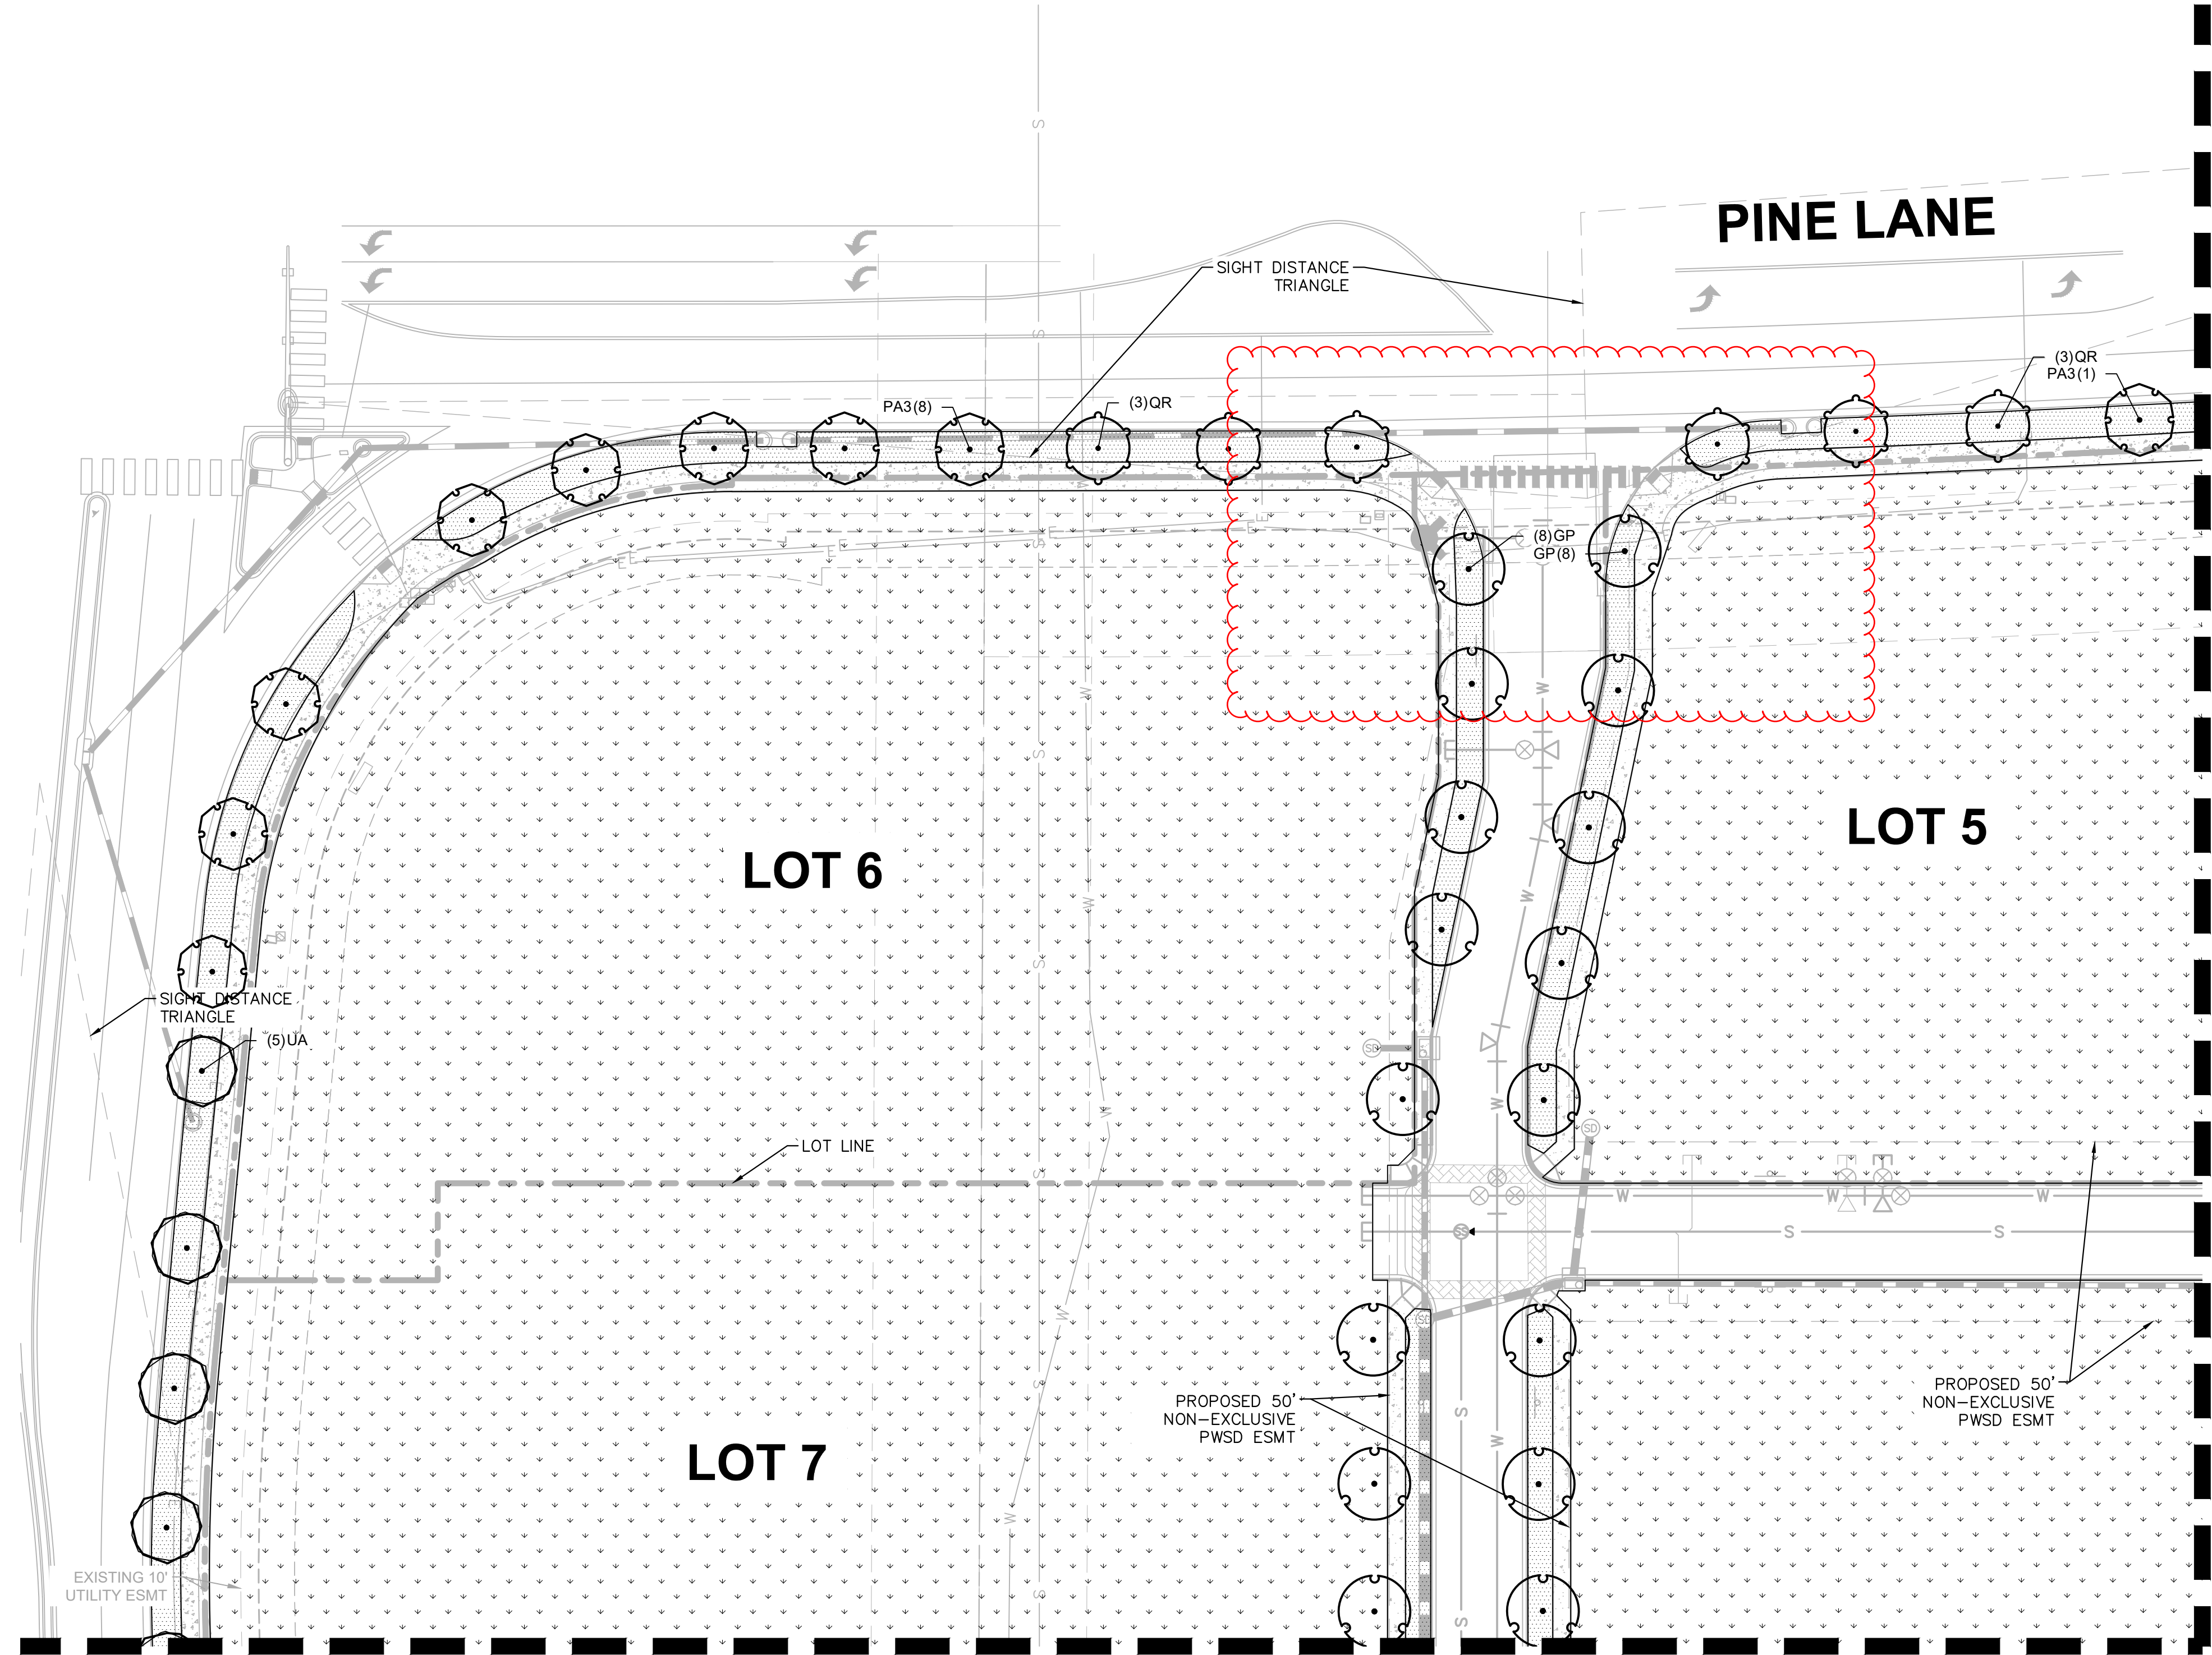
PINE LANE

SIGHT DISTANCE TRIANGLE

(3)QR
PA3(1)

PA3(8)

(3)QR

(8)GP
GP(8)

LOT 6

LOT 5

SIGHT DISTANCE TRIANGLE

(5)UA

LOT LINE

PROPOSED 50' NON-EXCLUSIVE PWSD ESMT

PROPOSED 50' NON-EXCLUSIVE PWSD ESMT

LOT 7

EXISTING 10' UTILITY ESMT